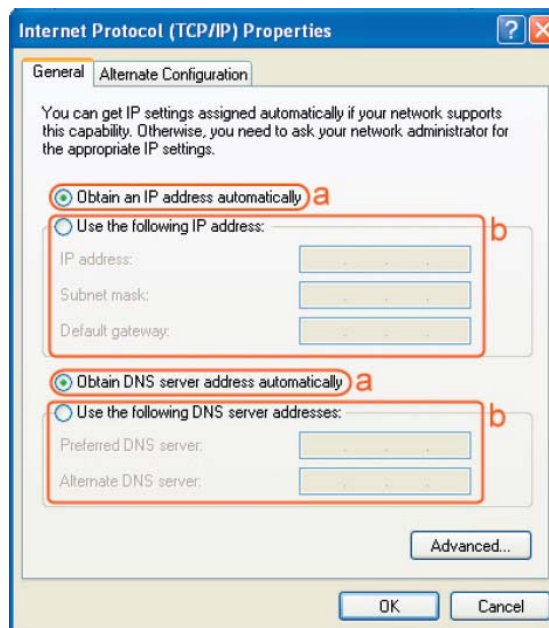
Internet Protocol (TCP/IP) Properties

?

General | Alternate Configuration

You can get IP settings assigned automatically if your network supports this capability. Otherwise, you need to ask your network administrator for the appropriate IP settings.

Obtain an IP address automatically a

Use the following IP address: b

IP address:

Subnet mask:

Default gateway:

Obtain DNS server address automatically a

Use the following DNS server addresses: b

Preferred DNS server:

Alternate DNS server:

Advanced...

OK

Cancel